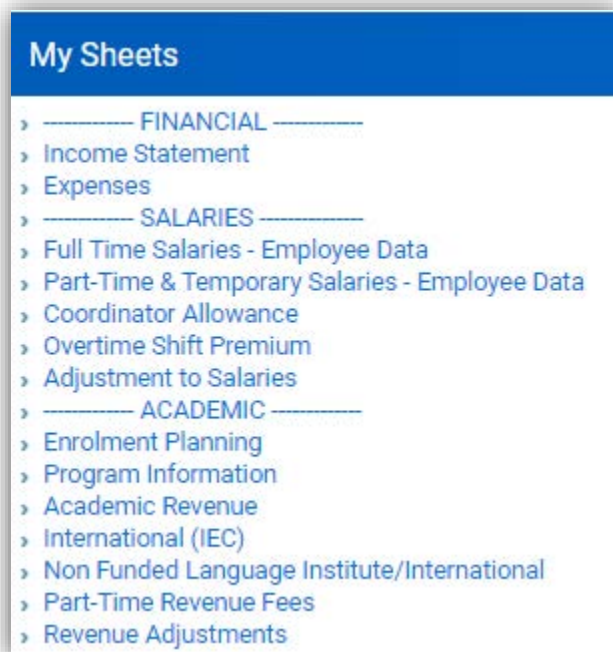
My Sheets

› ------------ FINANCIAL ------------
› Income Statement
› Expenses
› ------------ SALARIES ------------
› Full Time Salaries - Employee Data
› Part-Time & Temporary Salaries - Employee Data
› Coordinator Allowance
› Overtime Shift Premium
› Adjustment to Salaries
› ------------ ACADEMIC ------------
› Enrolment Planning
› Program Information
› Academic Revenue
› International (IEC)
› Non Funded Language Institute/International
› Part-Time Revenue Fees
› Revenue Adjustments